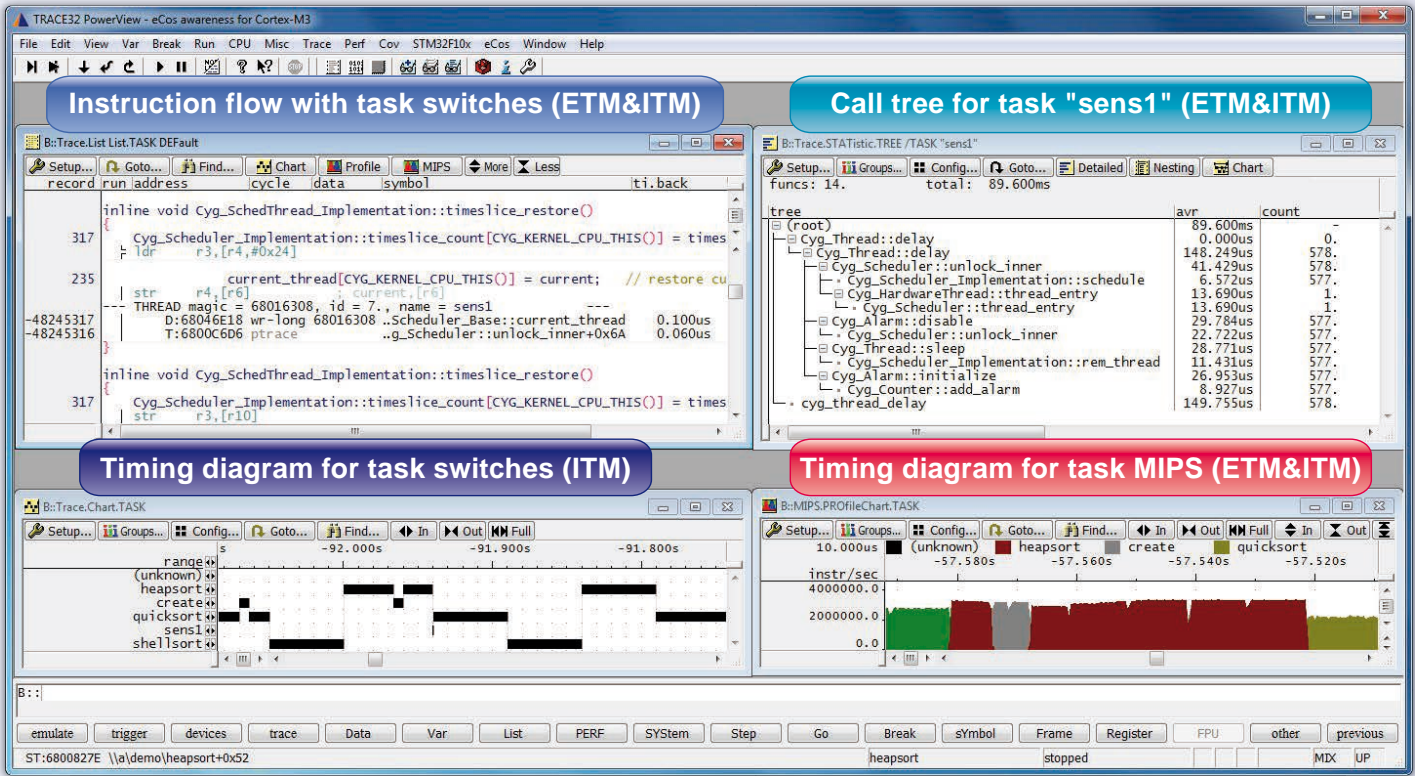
TRACE32 PowerView - eCos awareness for Cortex-M3

File Edit View Var Break Run CPU Misc Trace Perf Cov STM32F10x eCos Window Help

Instruction flow with task switches (ETM&ITM)

Call tree for task "sens1" (ETM&ITM)

B::Trace.List List.TASK DEFault

Setup... Goto... Find... Chart Profile MIPS More Less

record run address cycle data symbol ti.back

inline void Cyg_SchedThread_Implementation::timeslice_restore()
{
317 Cyg_Scheduler_Implementation::timeslice_count[CYG_KERNEL_CPU_THIS()] = times
ldr r3,[r4,#0x24]

235 current_thread[CYG_KERNEL_CPU_THIS()] = current; // restore cu
str r4,[r6] ; current,[r6]
--- THREAD magic = 68016308, id = 7., name = sens1 ---
-48245317 D:68046E18 wr-long 68016308 ..Scheduler_Base::current_thread 0.100us
-48245316 T:6800C6D6 ptrace ..g_Scheduler::unlock_inner+0x6A 0.060us
}

inline void Cyg_SchedThread_Implementation::timeslice_restore()
{
317 Cyg_Scheduler_Implementation::timeslice_count[CYG_KERNEL_CPU_THIS()] = times
str r3,[r10]

B::Trace.STATistic.TREE /TASK "sens1"

Setup... Groups... Config... Goto... Detailed Nesting Chart

funcs: 14. total: 89.600ms

| tree | avr | count |
|---|---|---|
| (root) | 89.600ms | - |
| Cyg_Thread::delay | 0.000us | 0. |
| Cyg_Thread::delay | 148.249us | 578. |
| Cyg_Scheduler::unlock_inner | 41.429us | 578. |
| Cyg_Scheduler_Implementation::schedule | 6.572us | 577. |
| Cyg_HardwareThread::thread_entry | 13.690us | 1. |
| Cyg_Scheduler::thread_entry | 13.690us | 1. |
| Cyg_Alarm::disable | 29.784us | 577. |
| Cyg_Scheduler::unlock_inner | 22.722us | 577. |
| Cyg_Thread::sleep | 28.771us | 577. |
| Cyg_Scheduler_Implementation::rem_thread | 11.431us | 577. |
| Cyg_Alarm::initialize | 26.953us | 577. |
| Cyg_Counter::add_alarm | 8.927us | 577. |
| cyg_thread_delay | 149.755us | 578. |

Timing diagram for task switches (ITM)

Timing diagram for task MIPS (ETM&ITM)

B::Trace.Chart.TASK

Setup... Groups... Config... Goto... Find... In Out Full

range s -92.000s -91.900s -91.800s
(unknown)
heapsort
create
quicksort
sens1
shellsort

B::MIPS.PROfileChart.TASK

Setup... Groups... Config... Goto... Find... In Out Full In Out

10.000us (unknown) heapsort create quicksort
-57.580s -57.560s -57.540s -57.520s
instr/sec
4000000.0
2000000.0
0.0

B::

emulate trigger devices trace Data Var List PERF SYStem Step Go Break sYmbol Frame Register FPU other previous

ST:6800827E \\a\demo\heapsort+0x52 heapsort stopped MIX UP